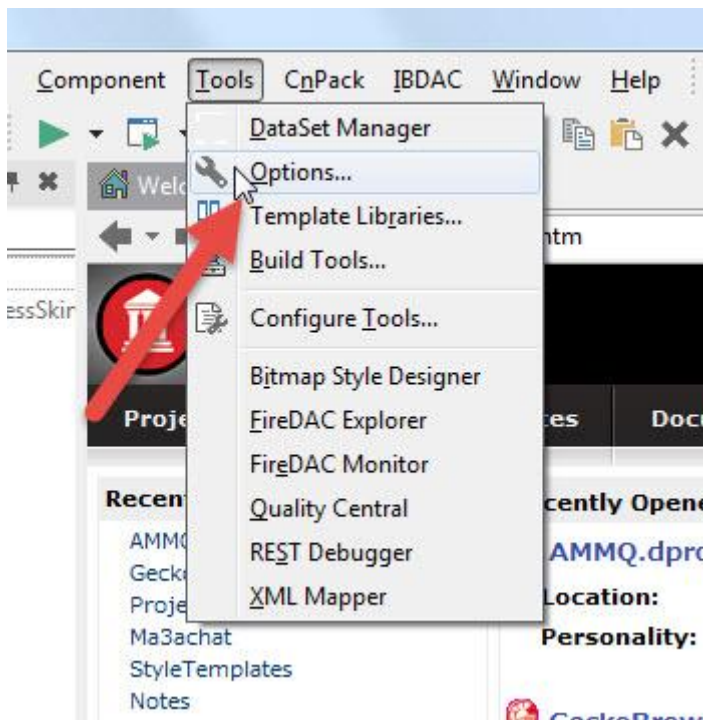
Component Tools CnPack IBDAC Window Help

DataSet Manager
Options...
Template Libraries...
Build Tools...
Configure Tools...
Bitmap Style Designer
FireDAC Explorer
FireDAC Monitor
Quality Central
REST Debugger
XML Mapper

Welc
ntm
essSkir
Proje
tes
Docu
Recent
AMMQ
Geck
Proje
Ma3achat
StyleTemplates
Notes
cently Opene
AMMQ.dpro
Location:
Personality:
GeckoBrow